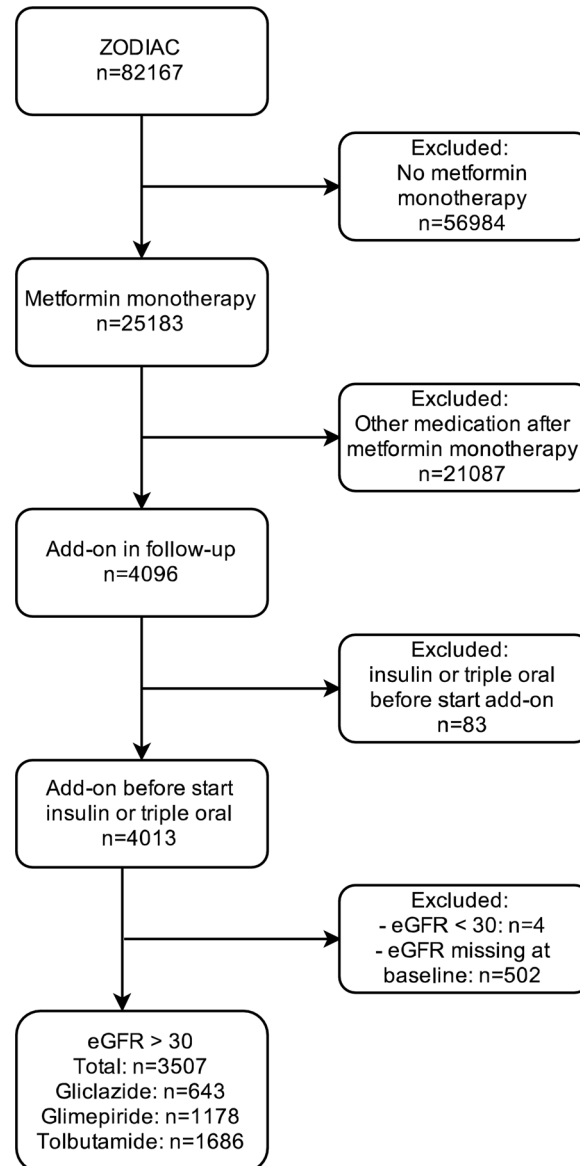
ZODIAC
n=82167

Excluded:
No metformin monotherapy
n=56984

Metformin monotherapy
n=25183

Excluded:
Other medication after metformin monotherapy
n=21087

Add-on in follow-up
n=4096

Excluded:
insulin or triple oral before start add-on
n=83

Add-on before start insulin or triple oral
n=4013

Excluded:
- eGFR < 30: n=4
- eGFR missing at baseline: n=502

eGFR > 30
Total: n=3507
Gliclazide: n=643
Glimepiride: n=1178
Tolbutamide: n=1686